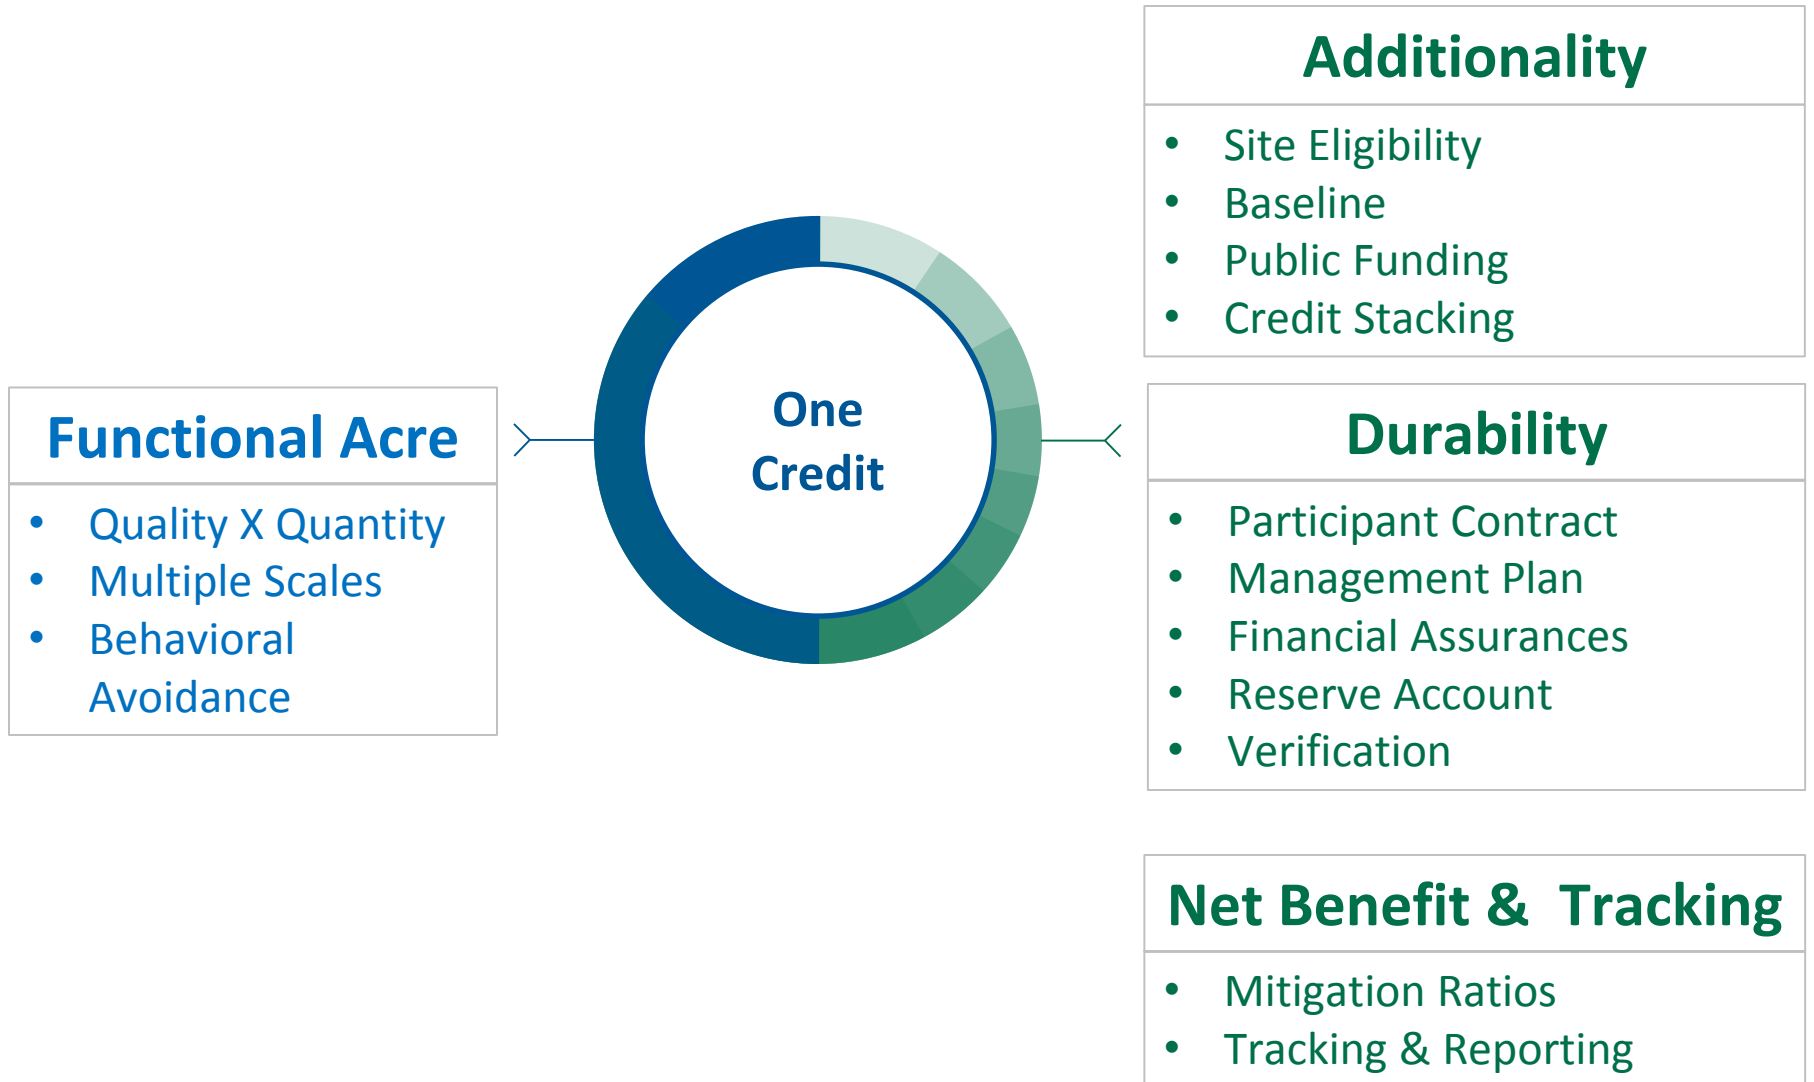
Functional Acre

- Quality X Quantity
- Multiple Scales
- Behavioral Avoidance

One Credit

Additionality

- Site Eligibility
- Baseline
- Public Funding
- Credit Stacking

Durability

- Participant Contract
- Management Plan
- Financial Assurances
- Reserve Account
- Verification

Net Benefit & Tracking

- Mitigation Ratios
- Tracking & Reporting